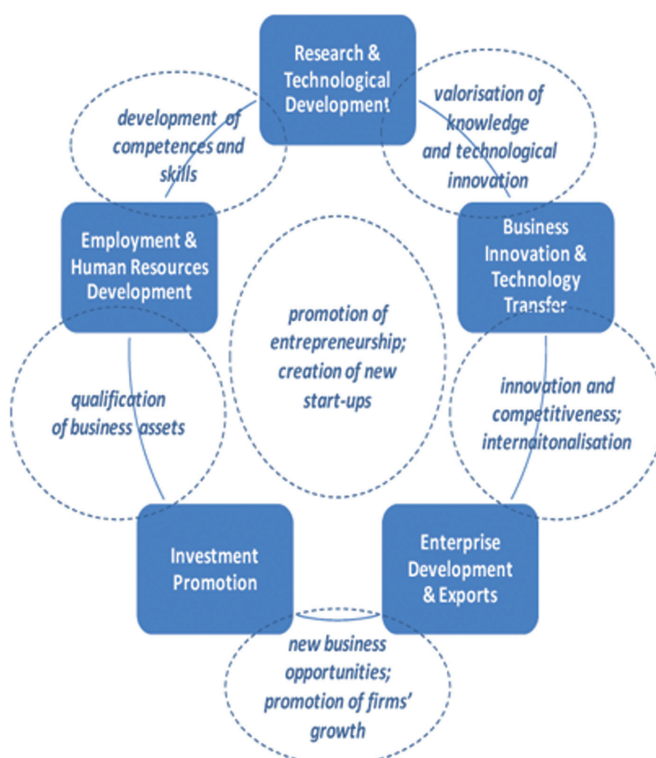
Research & Technological Development

valorisation of knowledge and technological innovation

Business Innovation & Technology Transfer

innovation and competitiveness; internaitonalisation

Enterprise Development & Exports

new business opportunities; promotion of firms' growth

Investment Promotion

qualification of business assets

Employment & Human Resources Development

development of competences and skills

promotion of entrepreneurship; creation of new start-ups